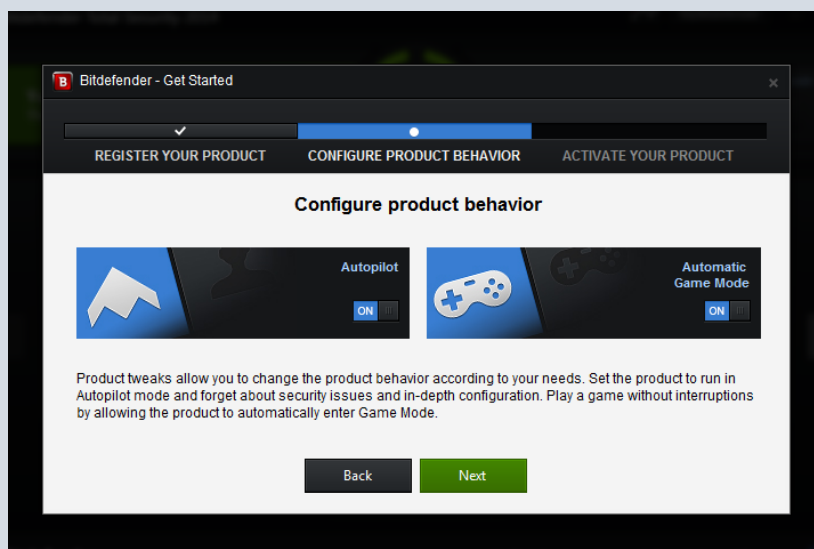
B Bitdefender - Get Started

×

REGISTER YOUR PRODUCT

CONFIGURE PRODUCT BEHAVIOR

ACTIVATE YOUR PRODUCT

Configure product behavior

Autopilot

ON

Automatic Game Mode

ON

Product tweaks allow you to change the product behavior according to your needs. Set the product to run in Autopilot mode and forget about security issues and in-depth configuration. Play a game without interruptions by allowing the product to automatically enter Game Mode.

Back

Next